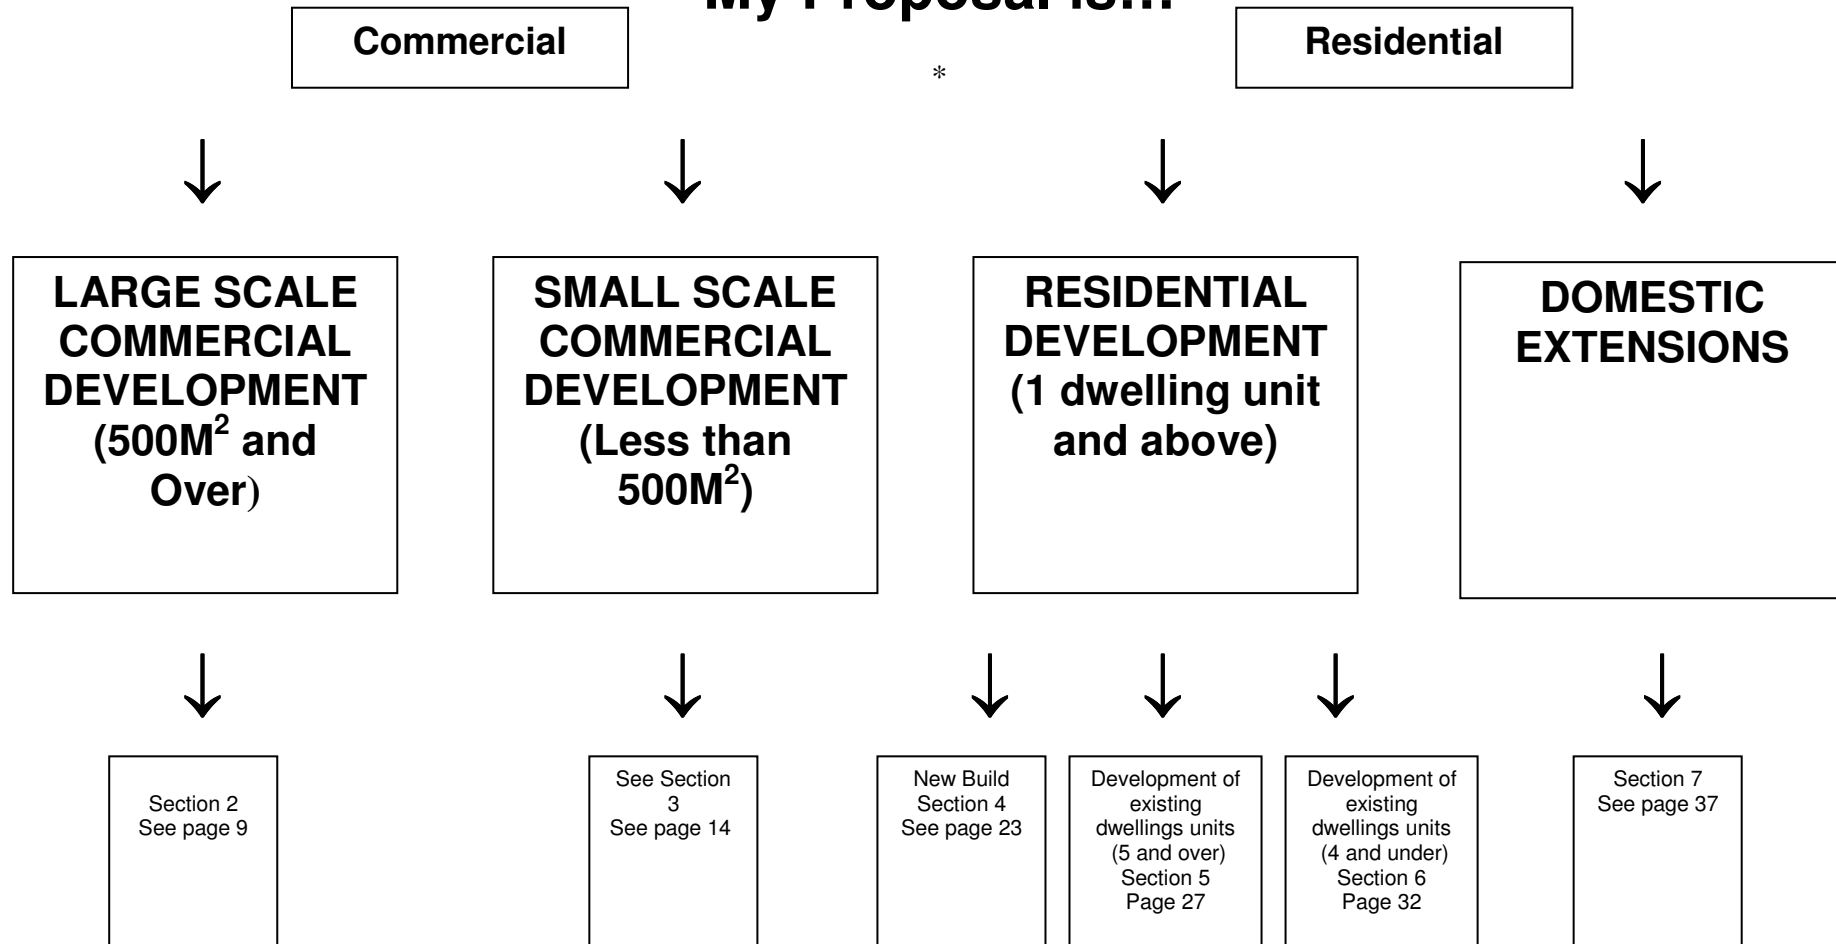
My Proposal is...

Commercial

Residential

*

LARGE SCALE COMMERCIAL DEVELOPMENT ($500M^2$ and Over)

SMALL SCALE COMMERCIAL DEVELOPMENT (Less than $500M^2$)

RESIDENTIAL DEVELOPMENT (1 dwelling unit and above)

DOMESTIC EXTENSIONS

Section 2
See page 9

See Section 3
See page 14

New Build
Section 4
See page 23

Development of existing dwellings units (5 and over)
Section 5
Page 27

Development of existing dwellings units (4 and under)
Section 6
Page 32

Section 7
See page 37